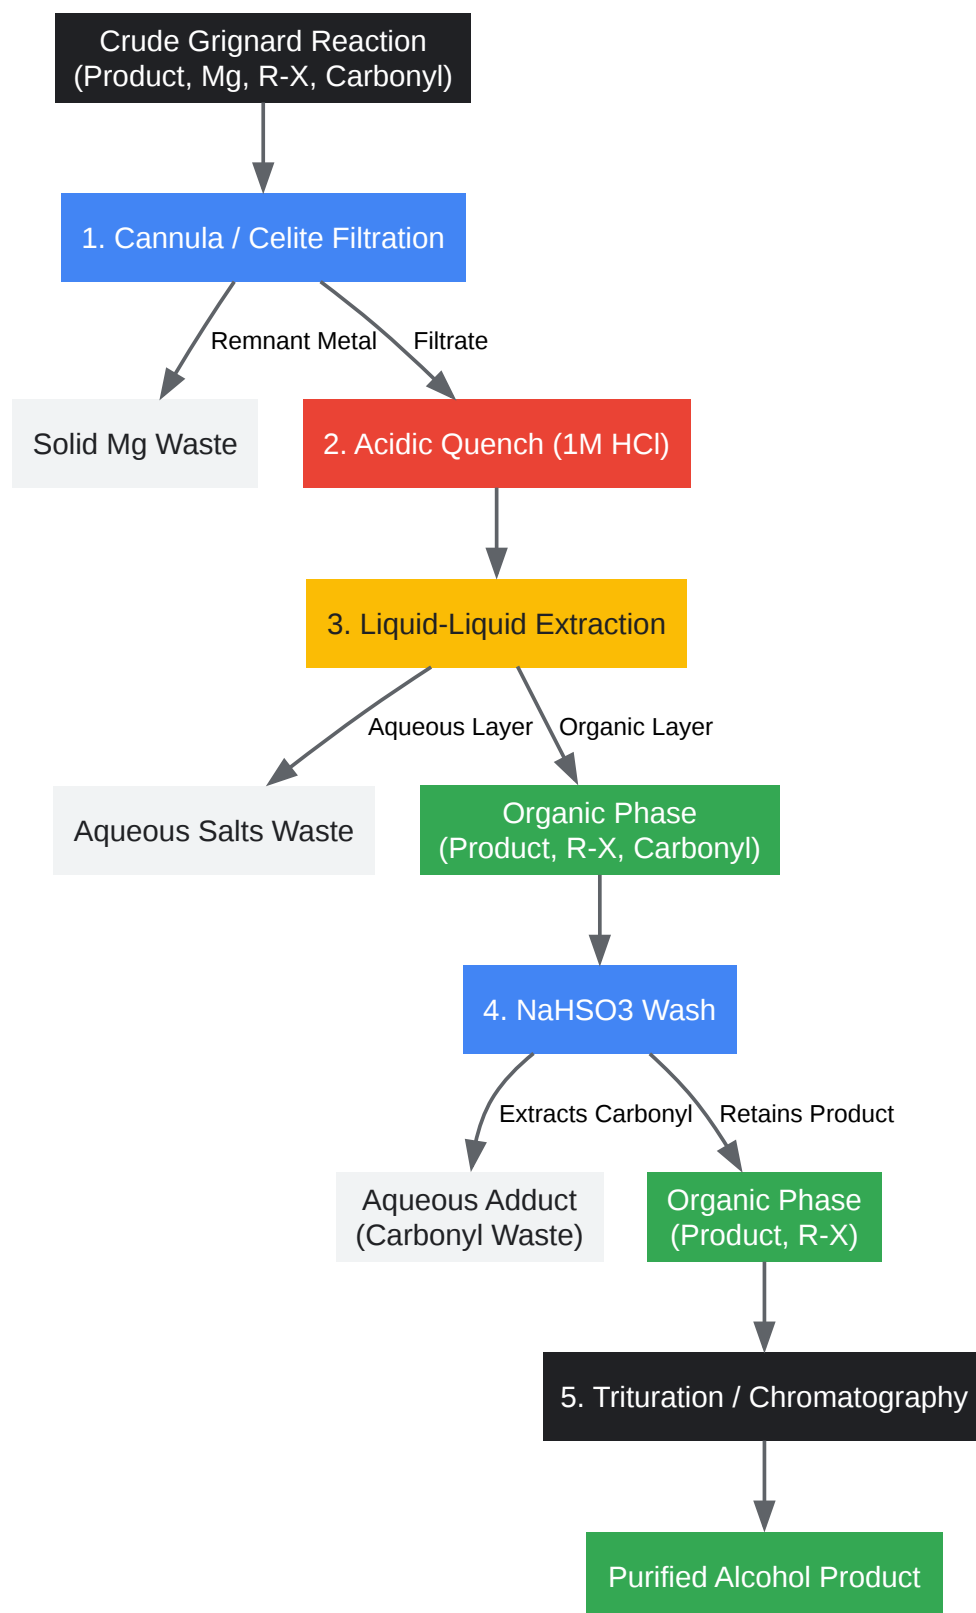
Crude Grignard Reaction
(Product, Mg, R-X, Carbonyl)

1. Cannula / Celite Filtration

Remnant Metal

Filtrate

Solid Mg Waste

2. Acidic Quench (1M HCl)

3. Liquid-Liquid Extraction

Aqueous Layer

Organic Layer

Aqueous Salts Waste

Organic Phase
(Product, R-X, Carbonyl)

4. NaHSO3 Wash

Extracts Carbonyl

Retains Product

Aqueous Adduct
(Carbonyl Waste)

Organic Phase
(Product, R-X)

5. Trituration / Chromatography

Purified Alcohol Product